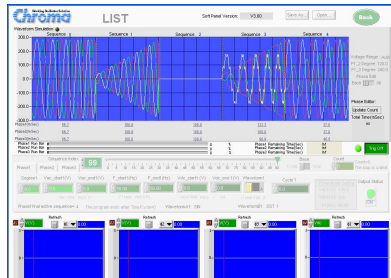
Chroma
LIST
Soft Panel Version: V3.00
Save As
Open
Back
Waveform Simulation
Sequence_1
Sequence_2
Sequence_3
Sequence_4
300.0
200.0
100.0
0.0
-100.0
-200.0
-300.0
Voltage Range: AUTO
Phase Edit
Phase Editor
Update Count
Total Time(Sec)
Phase1 Run Bar
Phase2 Run Bar
Phase3 Run Bar
Sequence Index
Phase1
Phase2
Phase3
Output Status
Refresh
Refresh
Refresh
Refresh
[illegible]